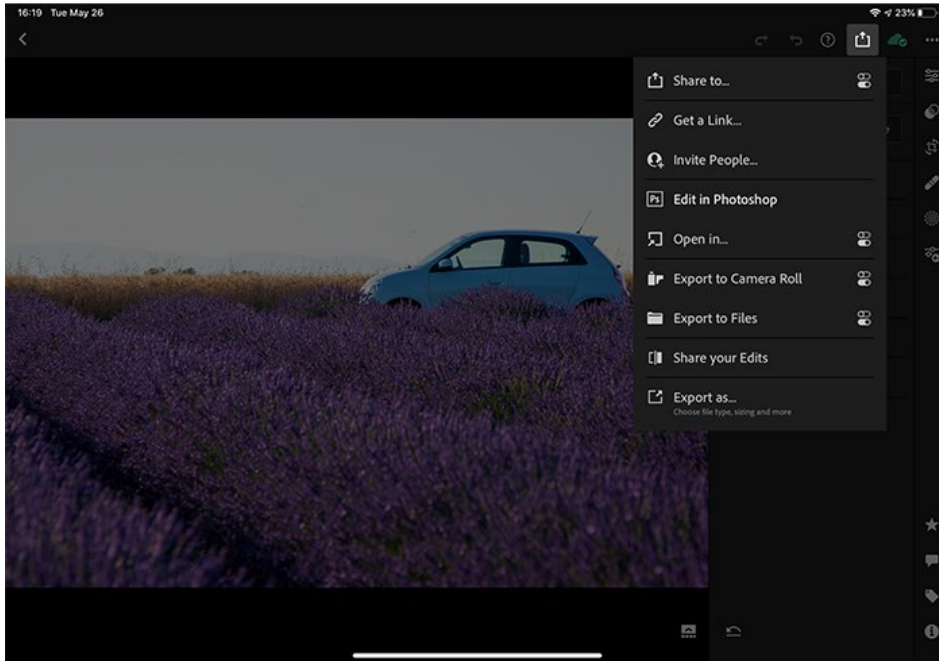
16:19 Tue May 26

23%

Share to...

Get a Link...

Invite People...

Edit in Photoshop

Open in...

Export to Camera Roll

Export to Files

Share your Edits

Export as...
Choose file type, sizing and more